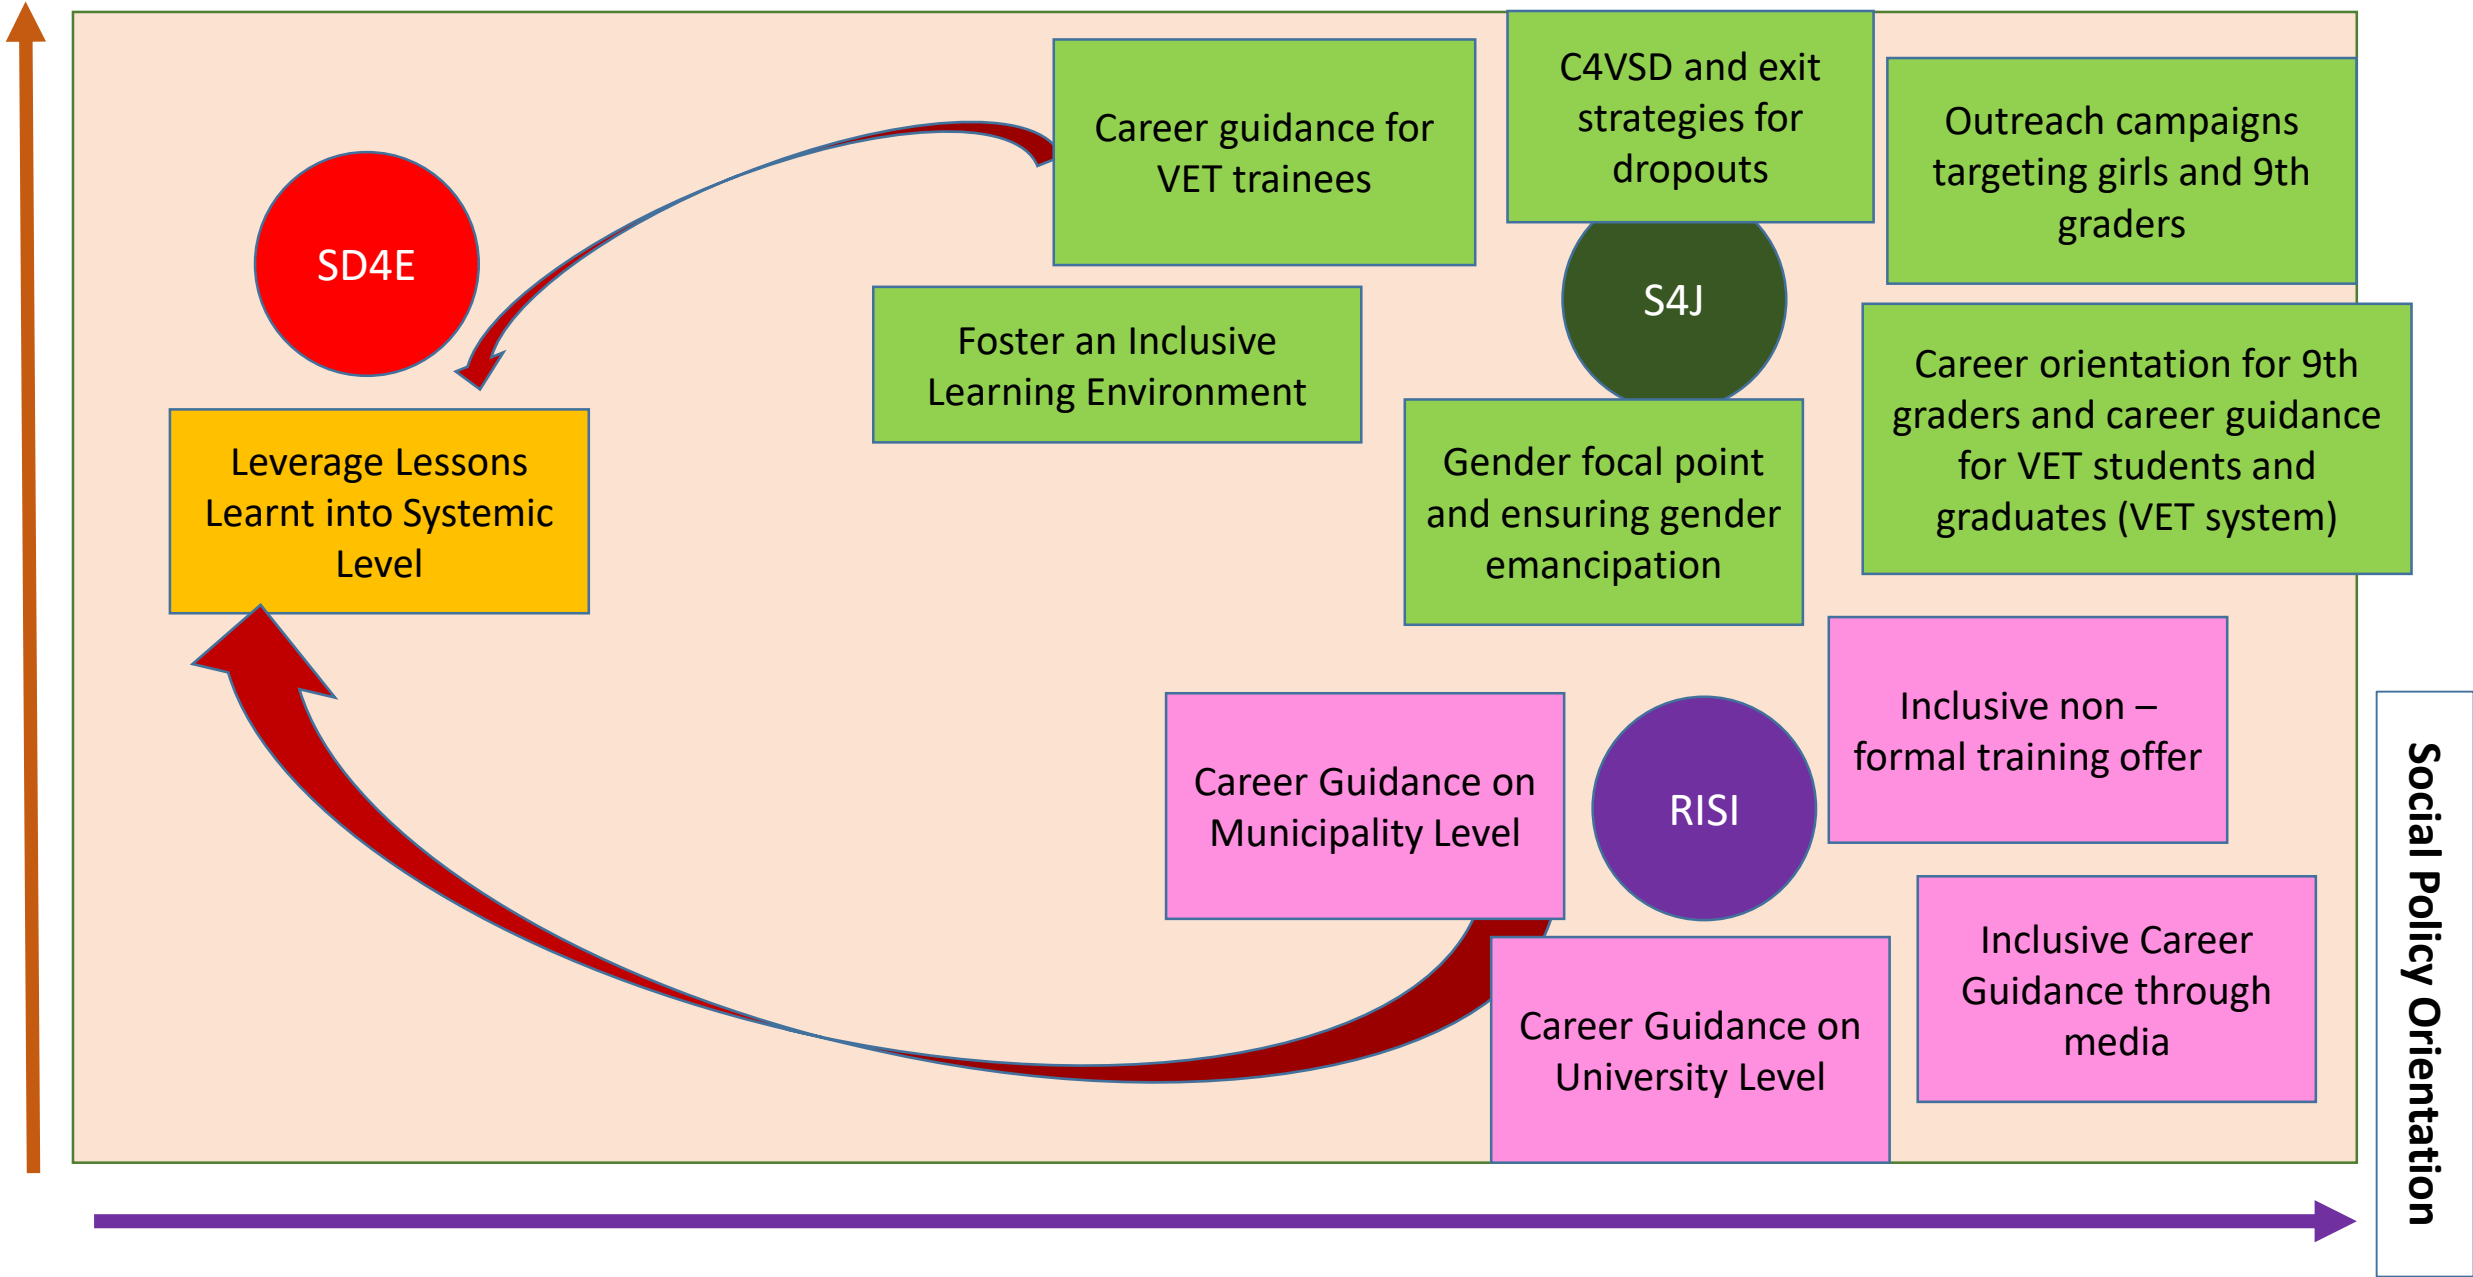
SD4E

Leverage Lessons Learnt into Systemic Level

Career guidance for VET trainees

Foster an Inclusive Learning Environment

C4VSD and exit strategies for dropouts

S4J

Gender focal point and ensuring gender emancipation

Outreach campaigns targeting girls and 9th graders

Career orientation for 9th graders and career guidance for VET students and graduates (VET system)

Career Guidance on Municipality Level

RISI

Inclusive non – formal training offer

Career Guidance on University Level

Inclusive Career Guidance through media

Social Policy Orientation